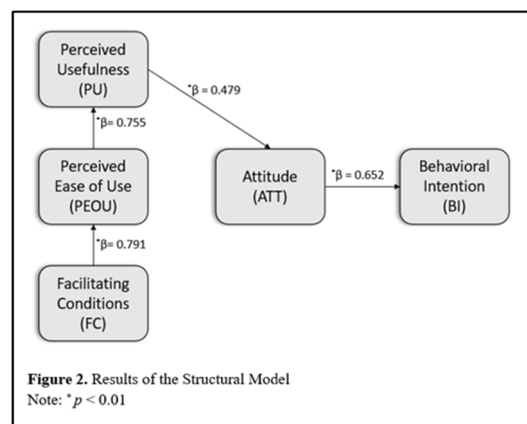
Perceived Usefulness (PU)

$^*\beta = 0.479$

$^*\beta = 0.755$

Perceived Ease of Use (PEOU)

Attitude (ATT)

$^*\beta = 0.652$

Behavioral Intention (BI)

$^*\beta = 0.791$

Facilitating Conditions (FC)

**Figure 2.** Results of the Structural Model
Note: $^*p < 0.01$